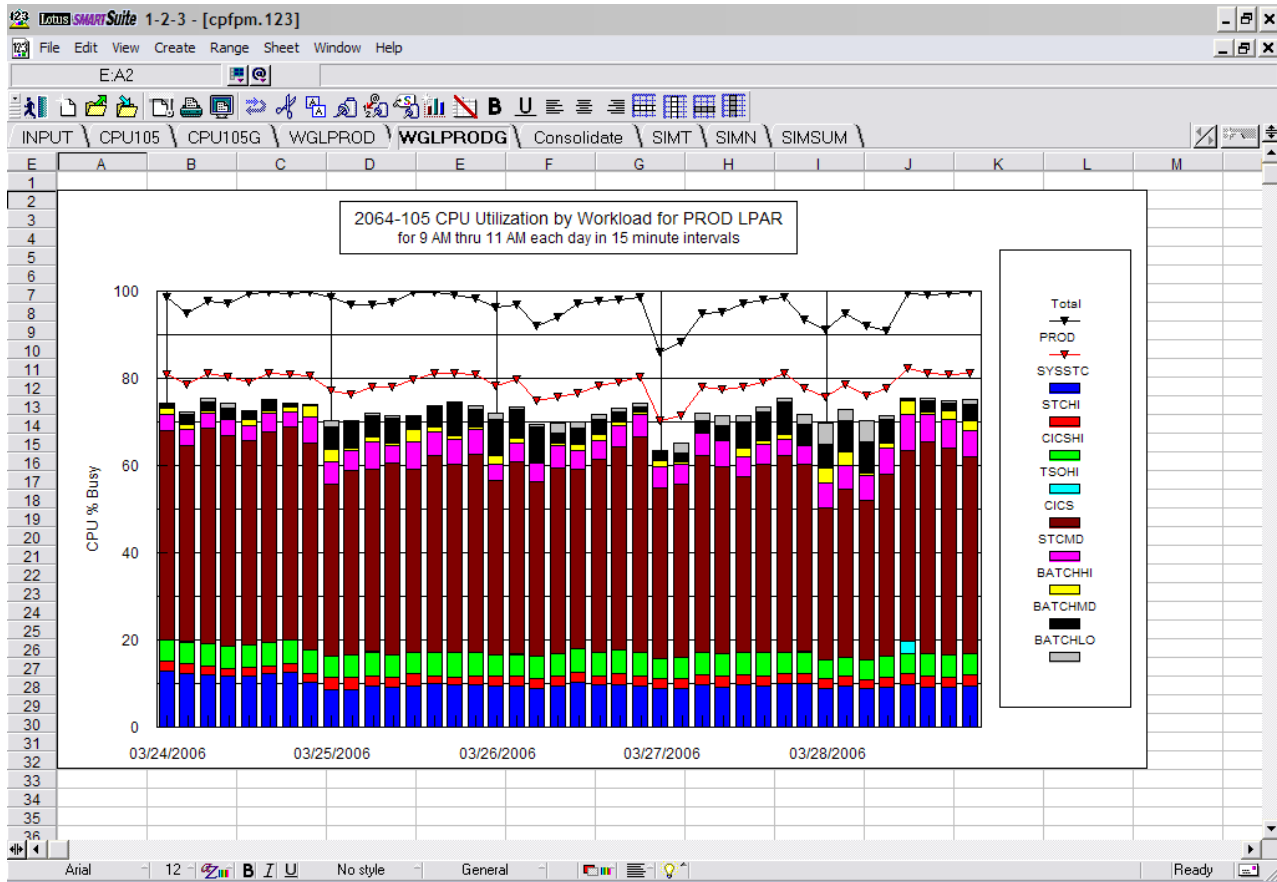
Lotus SMARTSuite 1-2-3 - [cpfpm.123]

File Edit View Create Range Sheet Window Help

E:A2

B U

INPUT CPU105 CPU105G WGLPROD WGLPRODG Consolidate SIMT SIMN SIMSUM

E A B C D E F G H I J K L M

1 2 3 4 5 6 7 8 9 10 11 12 13 14 15 16 17 18 19 20 21 22 23 24 25 26 27 28 29 30 31 32 33 34 35 36

2064-105 CPU Utilization by Workload for PROD LPAR
for 9 AM thru 11 AM each day in 15 minute intervals

CPU % Busy

100
80
60
40
20
0

03/24/2006 03/25/2006 03/26/2006 03/27/2006 03/28/2006

Total
PROD
SYSSTC
STCHI
CICSHI
TSOHI
CICS
STCMD
BATCHHI
BATCHMD
BATCHLO

Arial 12 B I U No style General Ready